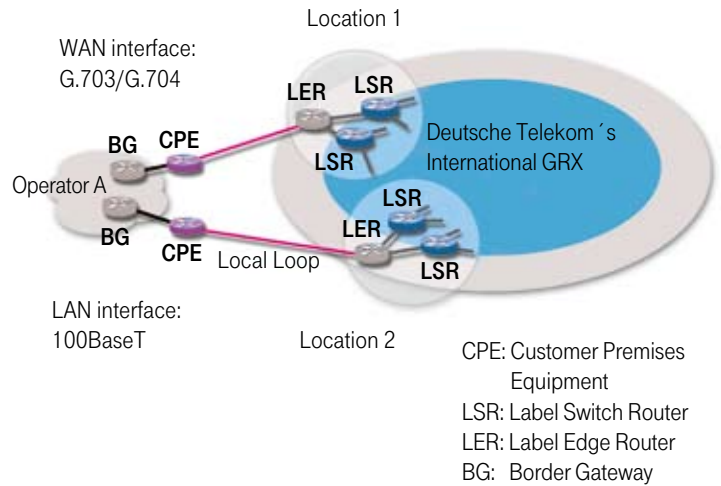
Location 1

WAN interface: G.703/G.704

LER

LSR

LSR

Deutsche Telekom´s International GRX

BG

CPE

Operator A

BG

CPE

LSR

LER

LSR

Local Loop

LAN interface: 100BaseT

Location 2

CPE: Customer Premises Equipment
LSR: Label Switch Router
LER: Label Edge Router
BG: Border Gateway